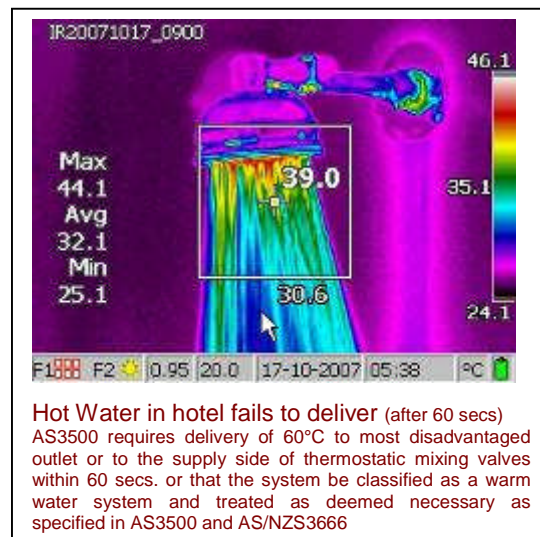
IR20071017_0900

46.1

Max
44.1
Avg
32.1
Min
25.1

39.0

35.1

30.6

24.1

F1 F2 0.95 20.0 17-10-2007 05:38 °C

Hot Water in hotel fails to deliver (after 60 secs)
AS3500 requires delivery of 60°C to most disadvantaged outlet or to the supply side of thermostatic mixing valves within 60 secs. or that the system be classified as a warm water system and treated as deemed necessary as specified in AS3500 and AS/NZS3666